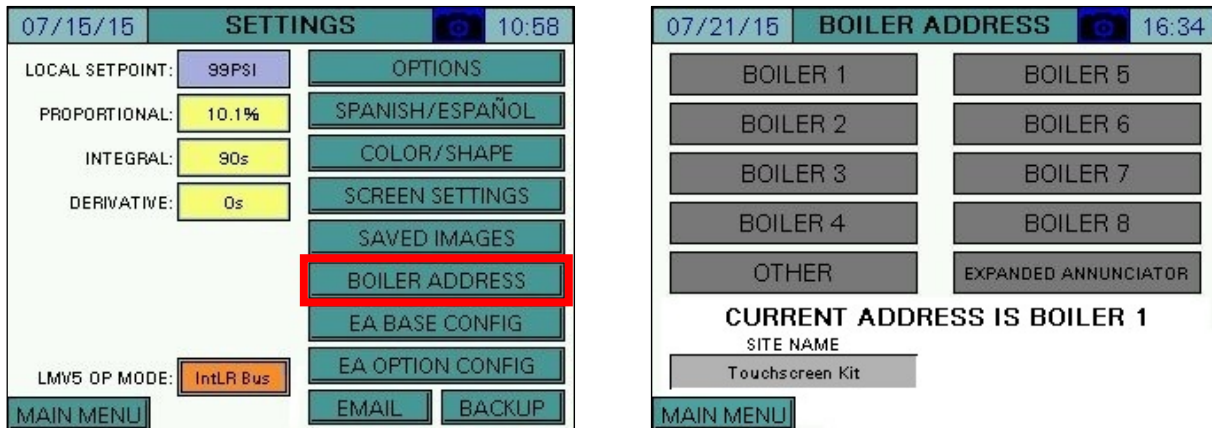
07/15/15 SETTINGS 10:58

LOCAL SETPOINT: 99PSI

PROPORTIONAL: 10.1%

INTEGRAL: 90s

DERIVATIVE: 0s

OPTIONS

SPANISH/ESPAÑOL

COLOR/SHAPE

SCREEN SETTINGS

SAVED IMAGES

BOILER ADDRESS

EA BASE CONFIG

EA OPTION CONFIG

LMV5 OP MODE: IntLR Bus

MAIN MENU

EMAIL

BACKUP

07/21/15 BOILER ADDRESS 16:34

BOILER 1

BOILER 5

BOILER 2

BOILER 6

BOILER 3

BOILER 7

BOILER 4

BOILER 8

OTHER

EXPANDED ANNUNCIATOR

CURRENT ADDRESS IS BOILER 1

SITE NAME

Touchscreen Kit

MAIN MENU